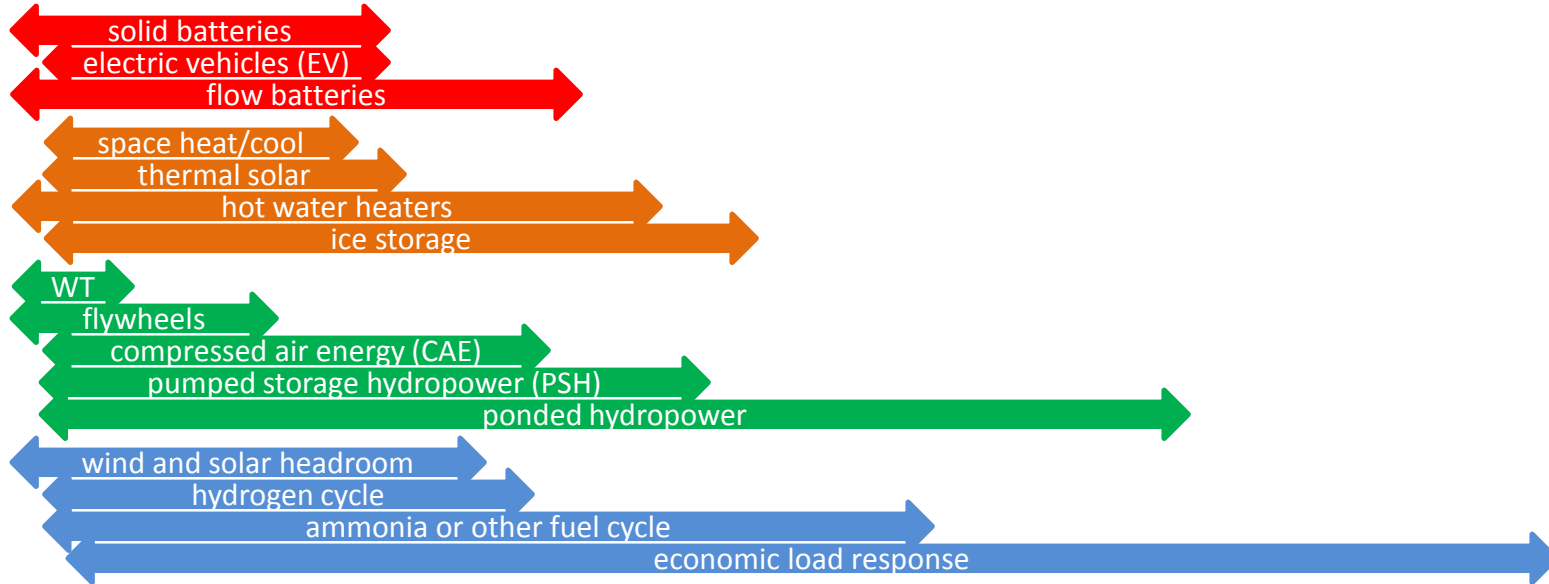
solid batteries
electric vehicles (EV)
flow batteries

space heat/cool
thermal solar
hot water heaters
ice storage

WT
flywheels
compressed air energy (CAE)
pumped storage hydropower (PSH)
ponded hydropower

wind and solar headroom
hydrogen cycle
ammonia or other fuel cycle
economic load response